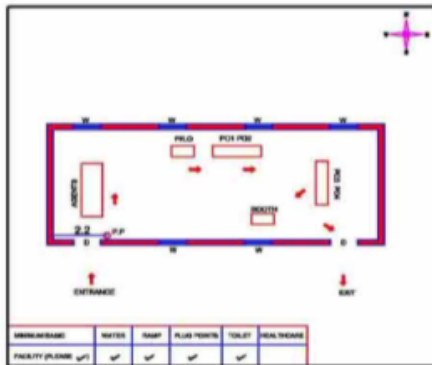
W W W W

PRLO PO1 PO2

AGENTS

PO3 PO4

BOOTH

2.2 P.P

D D

W W

ENTRANCE

EXIT

| MINIMUM BASIC | WATER | RAMP | PLUG POINTS | TOILET | HEALTHCARE |
|---|---|---|---|---|---|
| FACILITY (PLEASE ✔) | ✔ | ✔ | ✔ | ✔ | |